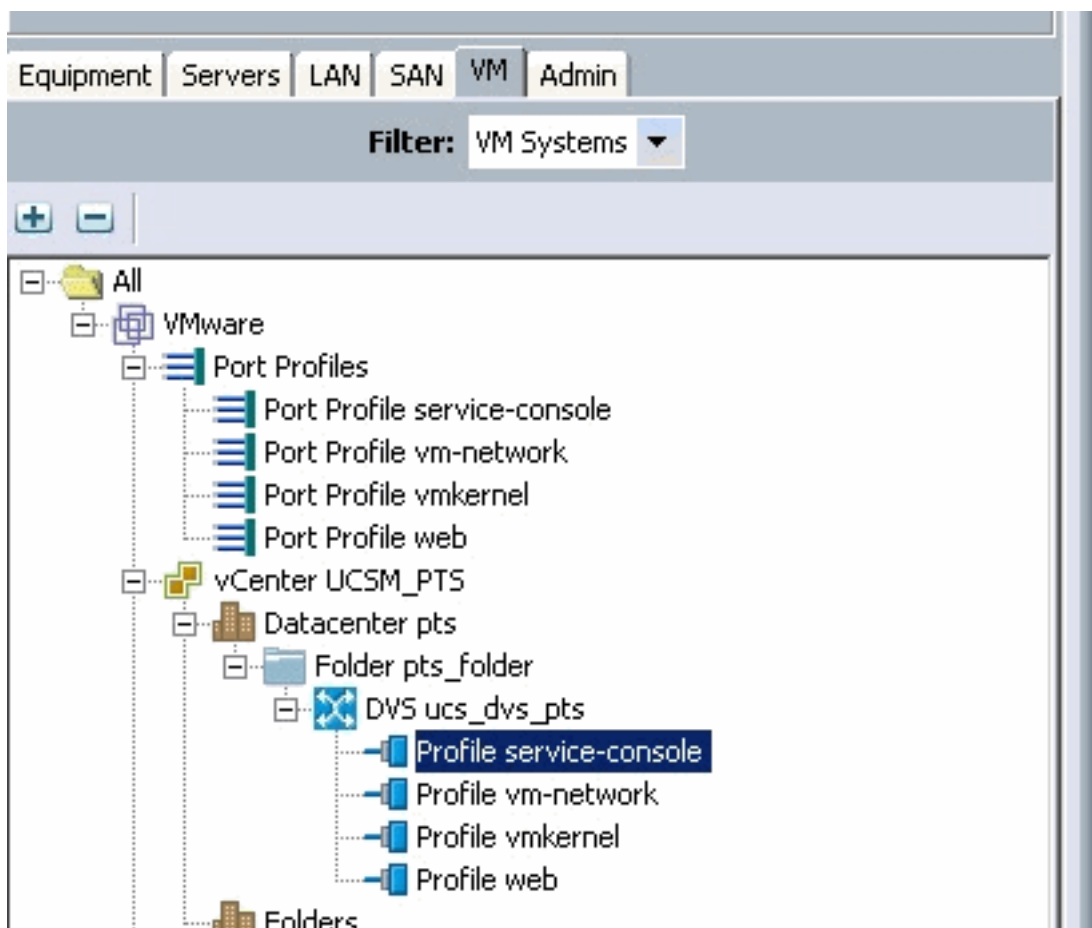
Equipment | Servers | LAN | SAN | VM | Admin

Filter: VM Systems

All
VMware
Port Profiles
Port Profile service-console
Port Profile vm-network
Port Profile vmkernel
Port Profile web
vCenter UCSM_PTS
Datacenter pts
Folder pts_folder
DVS ucs_dvs_pts
Profile service-console
Profile vm-network
Profile vmkernel
Profile web
Folders